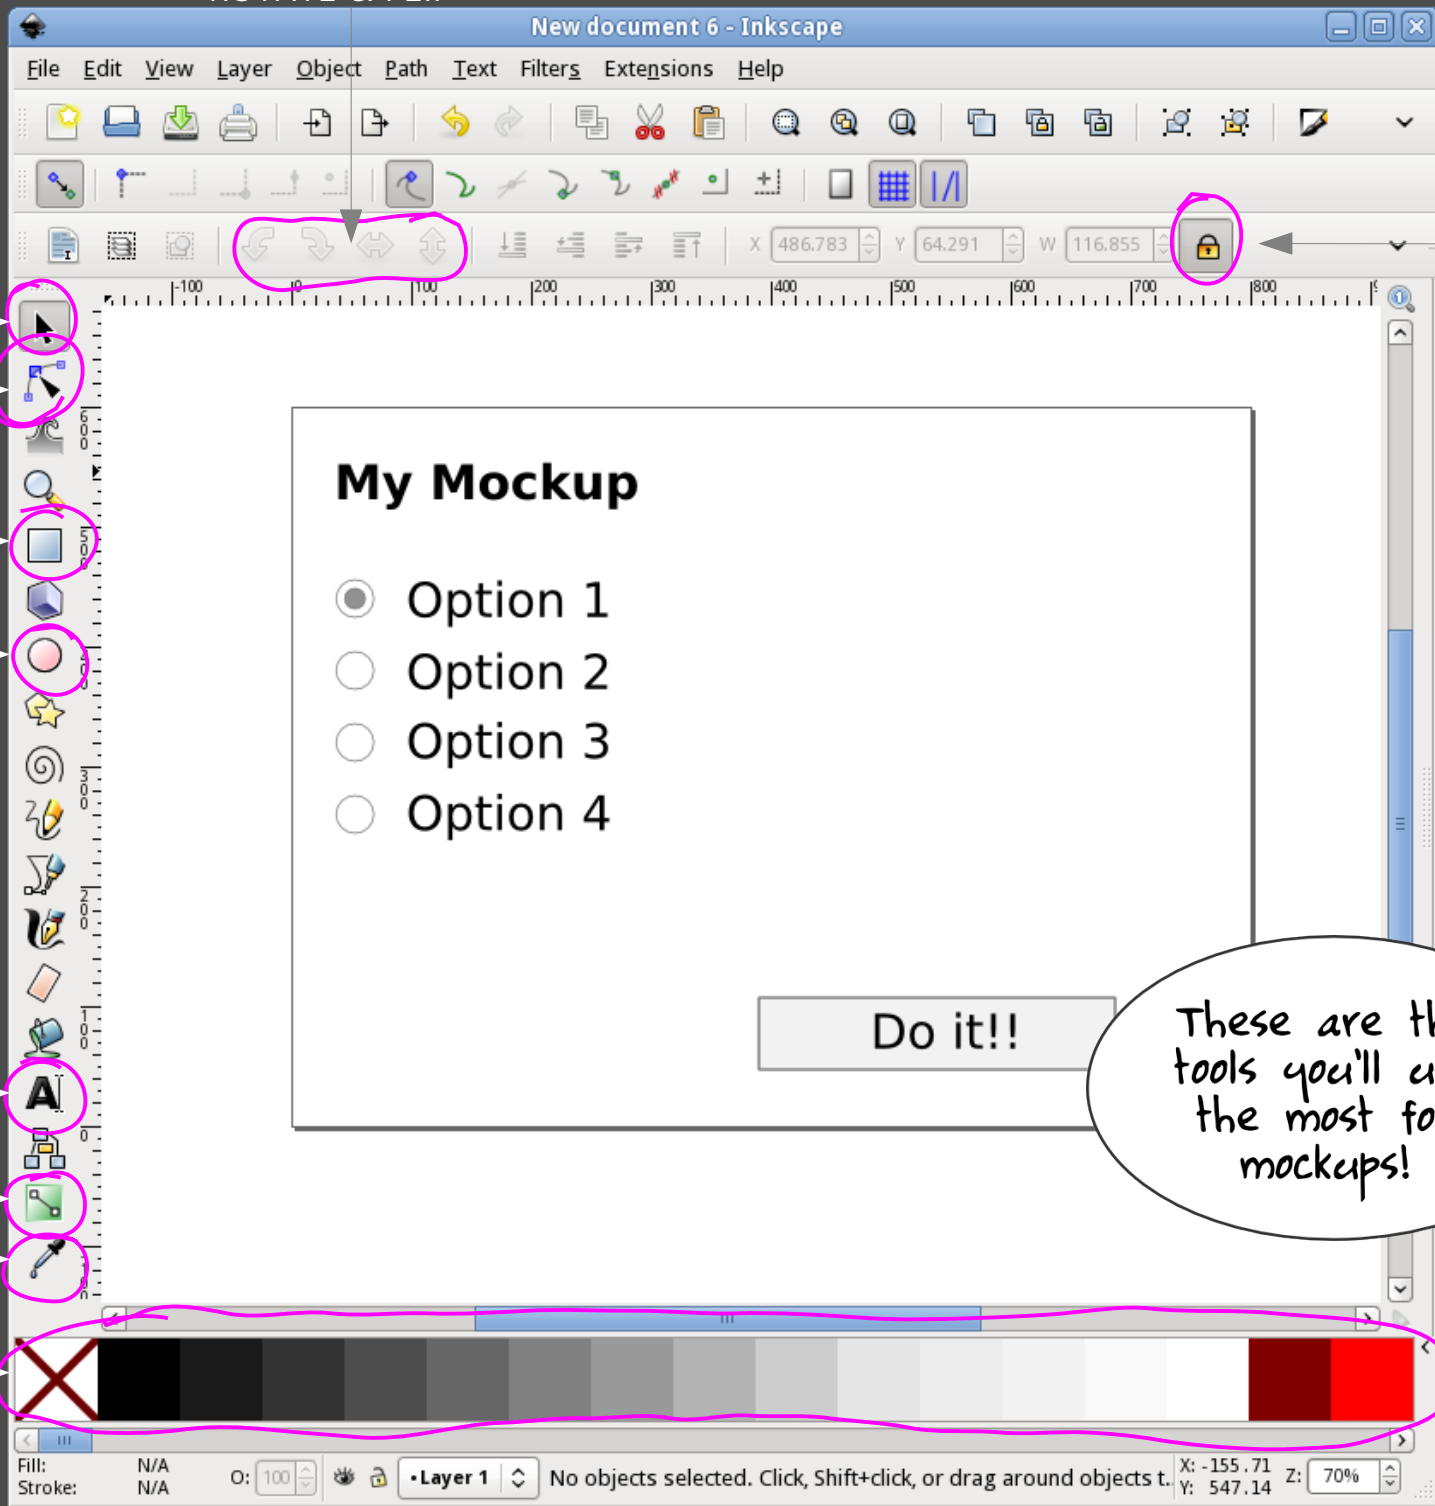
New document 6 - Inkscape

File Edit View Layer Object Path Text Filters Extensions Help

X 486.783 Y 64.291 W 116.855

-100 0 100 200 300 400 500 600 700 800

My Mockup

Option 1
Option 2
Option 3
Option 4

Do it!!

These are th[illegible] tools you'll u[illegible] the most fo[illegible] mockups!

Fill: N/A
Stroke: N/A
O: 100
•Layer 1
No objects selected. Click, Shift+click, or drag around objects t.
X: -155.71
Y: 547.14
Z: 70%